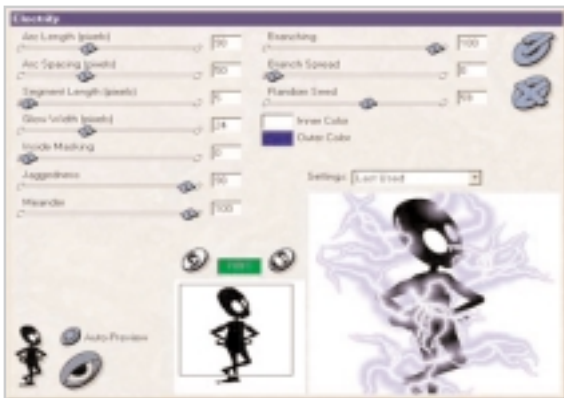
Electricity

Arc Length (pixels) 50

Arc Spacing (pixels) 50

Segment Length (pixels) 5

Glow Width (pixels) 24

Inside Masking 0

Jaggedness 50

Meander 100

Branching 100

Branch Spread 0

Random Seed 59

Inner Color

Outer Color

Settings: Last Used

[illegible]

Auto-Preview